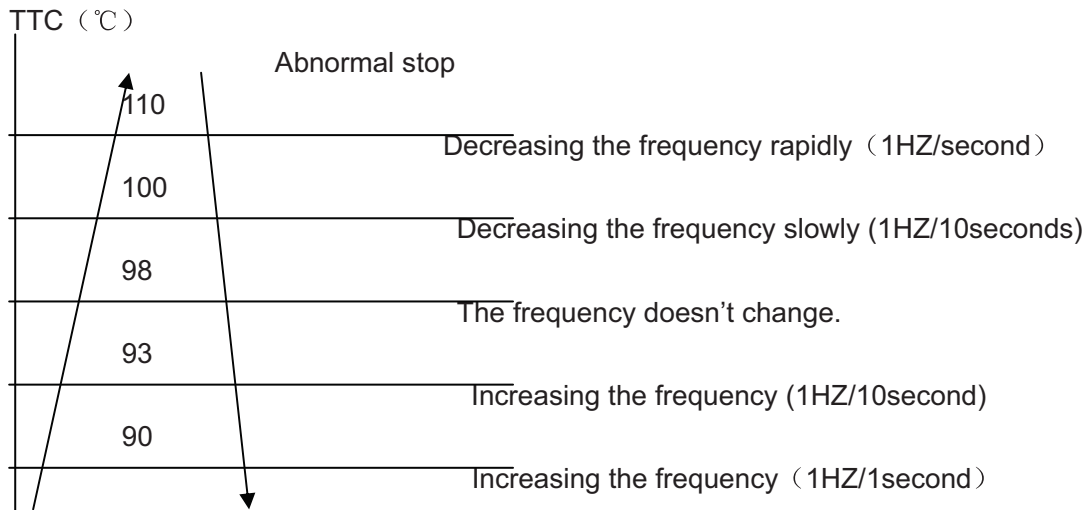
TTC（℃）

Abnormal stop

110

Decreasing the frequency rapidly（1HZ/second）

100

Decreasing the frequency slowly (1HZ/10seconds)

98

The frequency doesn't change.

93

Increasing the frequency (1HZ/10second)

90

Increasing the frequency（1HZ/1second）